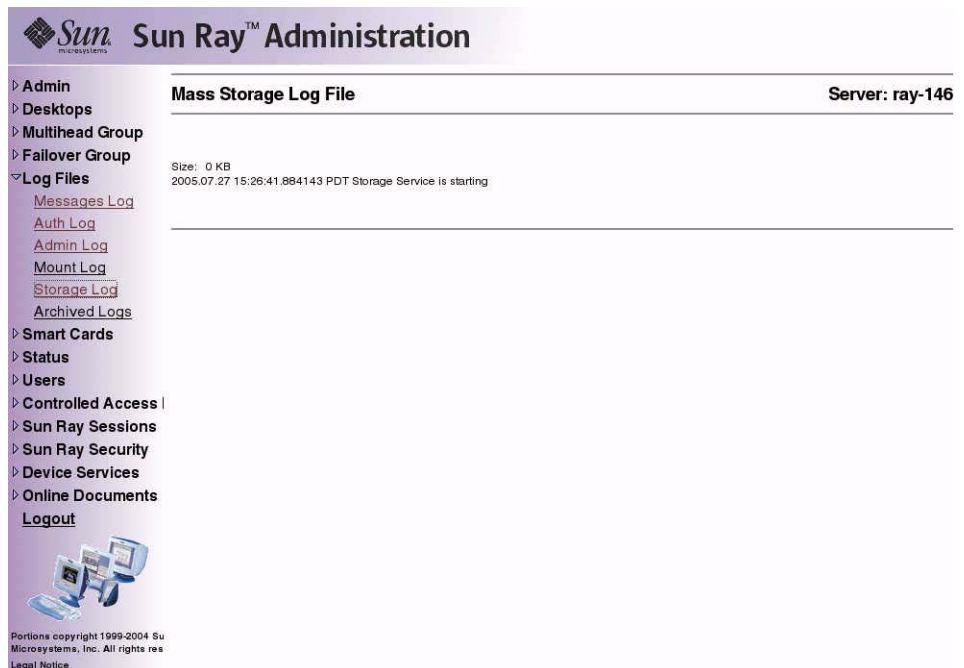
Sun microsystems Sun Ray™ Administration

Admin
Desktops
Multihead Group
Failover Group
Log Files
Messages Log
Auth Log
Admin Log
Mount Log
Storage Log
Archived Logs
Smart Cards
Status
Users
Controlled Access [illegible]
Sun Ray Sessions
Sun Ray Security
Device Services
Online Documents
Logout

Portions copyright 1999-2004 Su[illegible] Microsystems, Inc. All rights res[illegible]
Legal Notice

Mass Storage Log File

Server: ray-146

Size: 0 KB
2005.07.27 15:26:41.884143 PDT Storage Service is starting